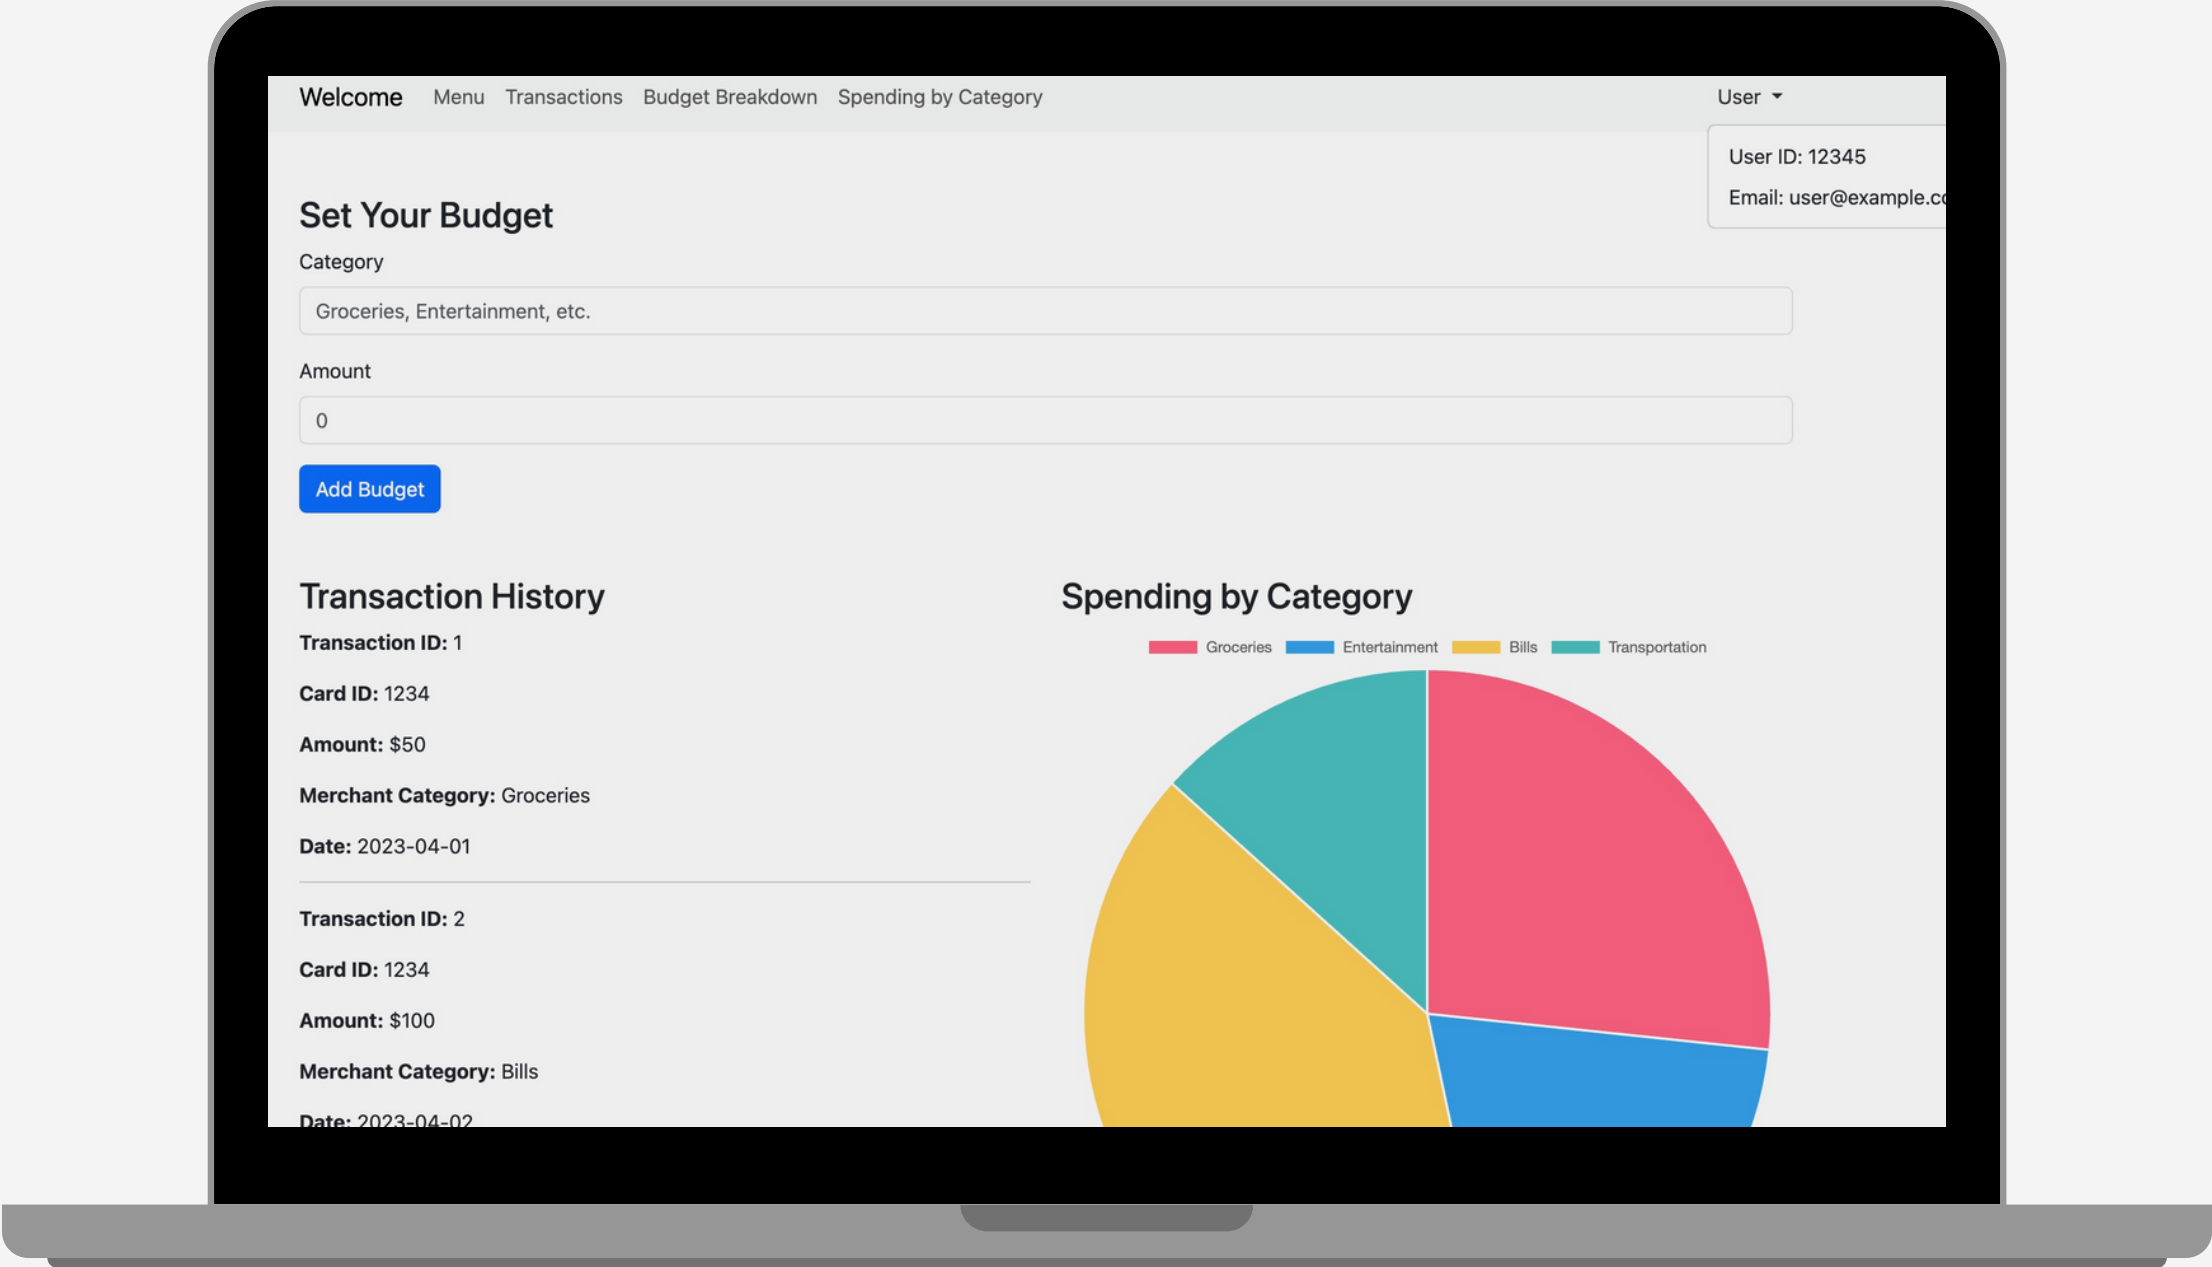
Welcome Menu Transactions Budget Breakdown Spending by Category

User

User ID: 12345

Email: user@example.c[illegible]

Set Your Budget

Category

Groceries, Entertainment, etc.

Amount

0

Add Budget

Transaction History

**Transaction ID:** 1

**Card ID:** 1234

**Amount:** $50

**Merchant Category:** Groceries

**Date:** 2023-04-01

**Transaction ID:** 2

**Card ID:** 1234

**Amount:** $100

**Merchant Category:** Bills

**Date:** 2023-04-02

Spending by Category

Groceries Entertainment Bills Transportation